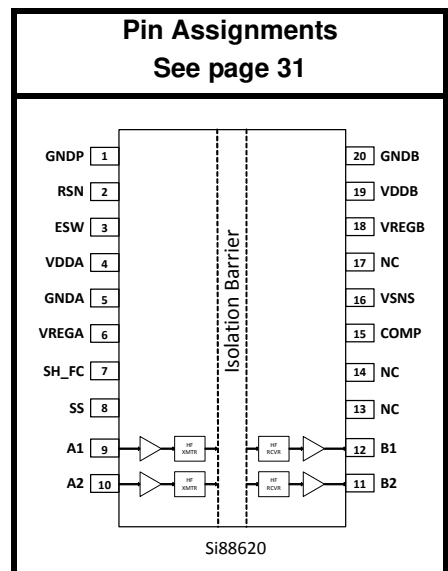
Pin Assignments
See page 31

GNDP 1
RSN 2
ESW 3
VDDA 4
GNDA 5
VREGA 6
SH_FC 7
SS 8
A1 9
A2 10

Isolation Barrier

HF XMTR
HF XMTR
HF RCVR
HF RCVR

20 GNDB
19 VDDB
18 VREGB
17 NC
16 VSNS
15 COMP
14 NC
13 NC
12 B1
11 B2

Si88620